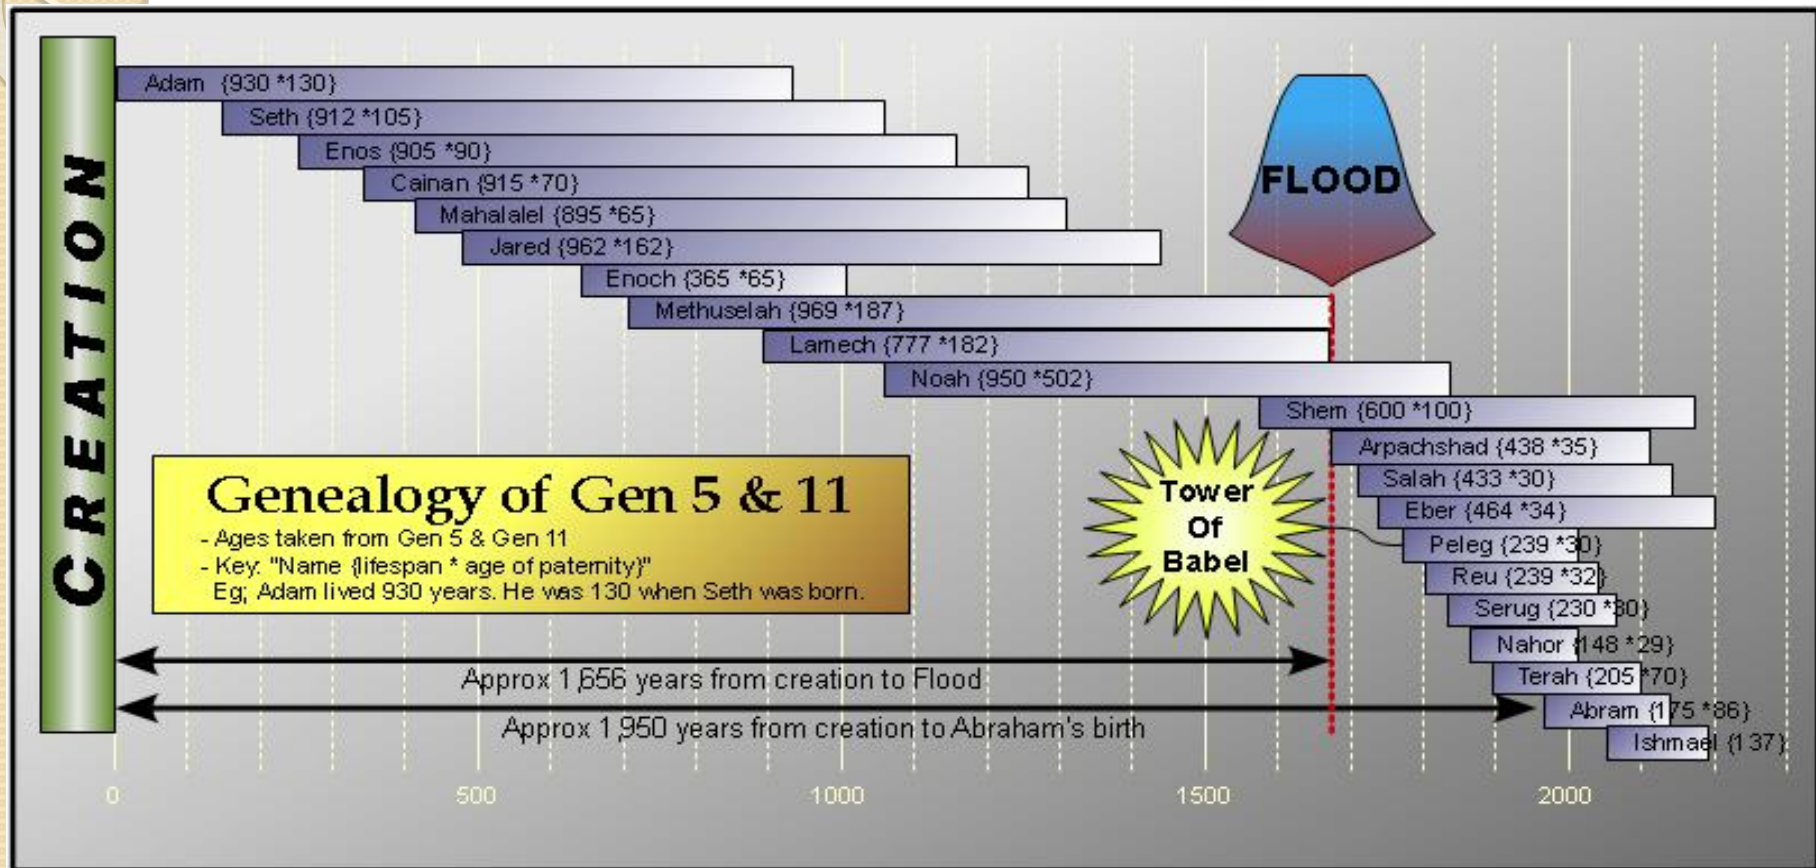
CREATION

Adam {930 *130}
Seth {912 *105}
Enos {905 *90}
Cainan {915 *70}
Mahalalel {895 *65}
Jared {962 *162}
Enoch {365 *65}
Methuselah {969 *187}
Lamech {777 *182}
Noah {950 *502}
Shem {600 *100}
Arpachshad {438 *35}
Salah {433 *30}
Eber {464 *34}
Peleg {239 *30}
Reu {239 *32}
Serug {230 *30}
Nahor {148 *29}
Terah {205 *70}
Abram {175 *86}
Ishmael {137}

FLOOD

Tower Of Babel

Genealogy of Gen 5 & 11
- Ages taken from Gen 5 & Gen 11
- Key: "Name {lifespan * age of paternity}"
Eg; Adam lived 930 years. He was 130 when Seth was born.

Approx 1,656 years from creation to Flood
Approx 1,950 years from creation to Abraham's birth

0
500
1000
1500
2000